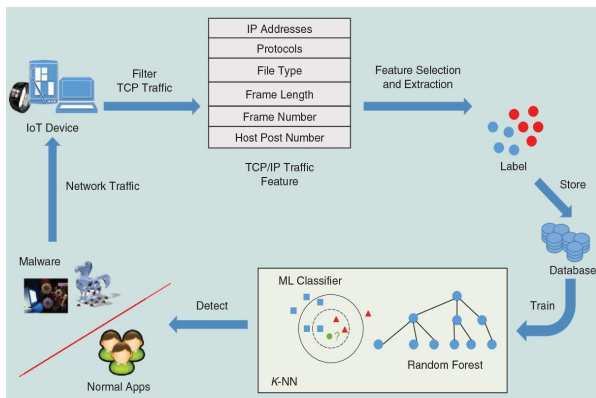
IoT Device

Filter TCP Traffic

| IP Addresses |
|---|
| Protocols |
| File Type |
| Frame Length |
| Frame Number |
| Host Post Number |

TCP/IP Traffic Feature

Feature Selection and Extraction

Label

Store

Database

Train

ML Classifier

?

Random Forest

K-NN

Detect

Malware

Normal Apps

Network Traffic